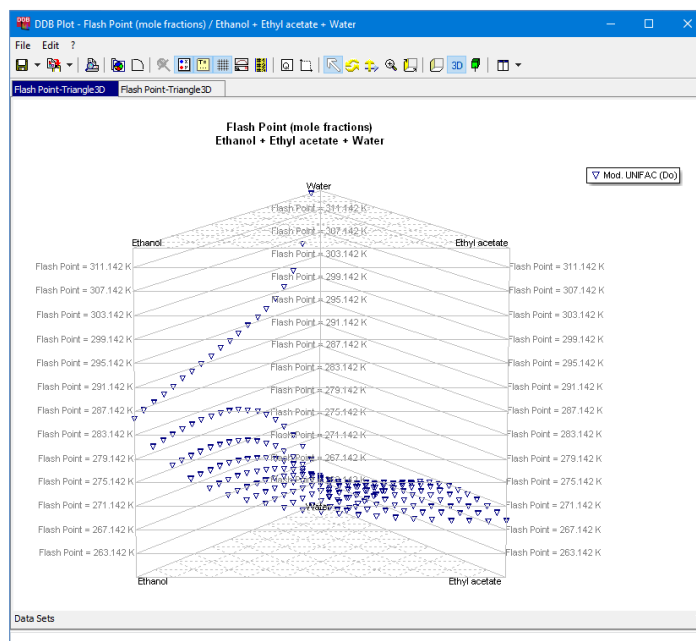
DDB Plot - Flash Point (mole fractions) / Ethanol + Ethyl acetate + Water

File Edit ?

Flash Point-Triangle3D | Flash Point-Triangle3D

Flash Point (mole fractions)
Ethanol + Ethyl acetate + Water

Mod. UNIFAC (Do)

Water

Flash Point = 311.142 K
Flash Point = 307.142 K
Flash Point = 303.142 K
Flash Point = 299.142 K
Flash Point = 295.142 K
Flash Point = 291.142 K
Flash Point = 287.142 K
Flash Point = 283.142 K
Flash Point = 279.142 K
Flash Point = 275.142 K
Flash Point = 271.142 K
Flash Point = 267.142 K

Ethanol
Ethyl acetate

Flash Point = 311.142 K
Flash Point = 307.142 K
Flash Point = 303.142 K
Flash Point = 299.142 K
Flash Point = 295.142 K
Flash Point = 291.142 K
Flash Point = 287.142 K
Flash Point = 283.142 K
Flash Point = 279.142 K
Flash Point = 275.142 K
Flash Point = 271.142 K
Flash Point = 267.142 K
Flash Point = 263.142 K

Flash Point = 311.142 K
Flash Point = 307.142 K
Flash Point = 303.142 K
Flash Point = 299.142 K
Flash Point = 295.142 K
Flash Point = 291.142 K
Flash Point = 287.142 K
Flash Point = 283.142 K
Flash Point = 279.142 K
Flash Point = 275.142 K
Flash Point = 271.142 K
Flash Point = 267.142 K
Flash Point = 263.142 K

Water

Ethanol
Ethyl acetate

Data Sets